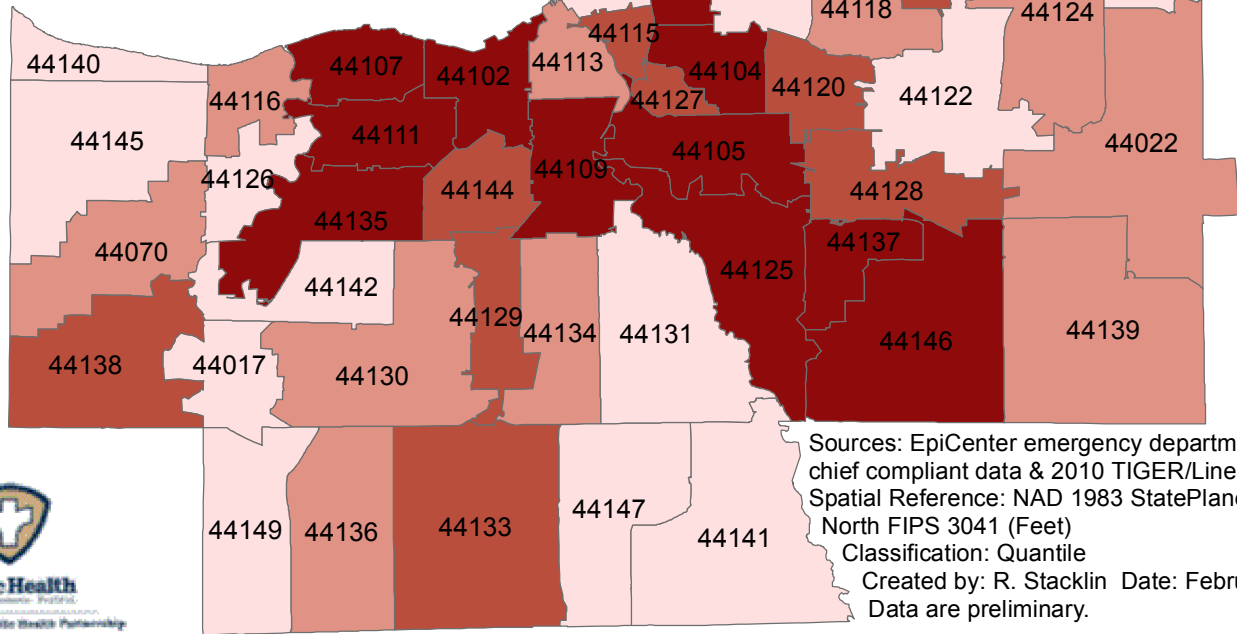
44118
44124
44115
44140
44107
44102
44113
44104
44120
44122
44116
44127
44145
44111
44022
44105
44126
44109
44144
44128
44135
44137
44070
44125
44142
44129
44134
44131
44146
44139
44138
44017
44130

Sources: EpiCenter emergency departm
chief compliant data & 2010 TIGER/Line
Spatial Reference: NAD 1983 StatePlane
North FIPS 3041 (Feet)
Classification: Quantile
Created by: R. Stacklin Date: Febru
Data are preliminary.

44147
44149
44136
44133
44141

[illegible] Health
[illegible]
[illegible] Health Partnership